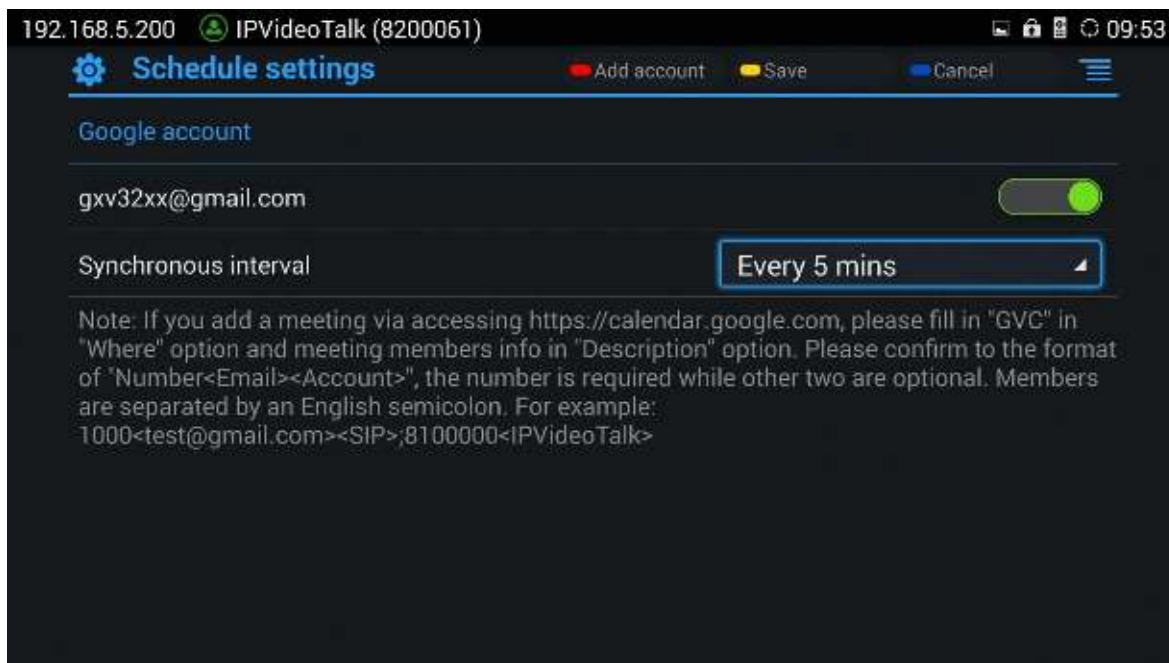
192.168.5.200 IPVideoTalk (8200061) 09:53

Schedule settings

Add account Save Cancel

Google account

gxv32xx@gmail.com

Synchronous interval

Every 5 mins

Note: If you add a meeting via accessing https://calendar.google.com, please fill in "GVC" in "Where" option and meeting members info in "Description" option. Please confirm to the format of "Number<Email><Account>", the number is required while other two are optional. Members are separated by an English semicolon. For example: 1000<test@gmail.com><SIP>;8100000<IPVideoTalk>